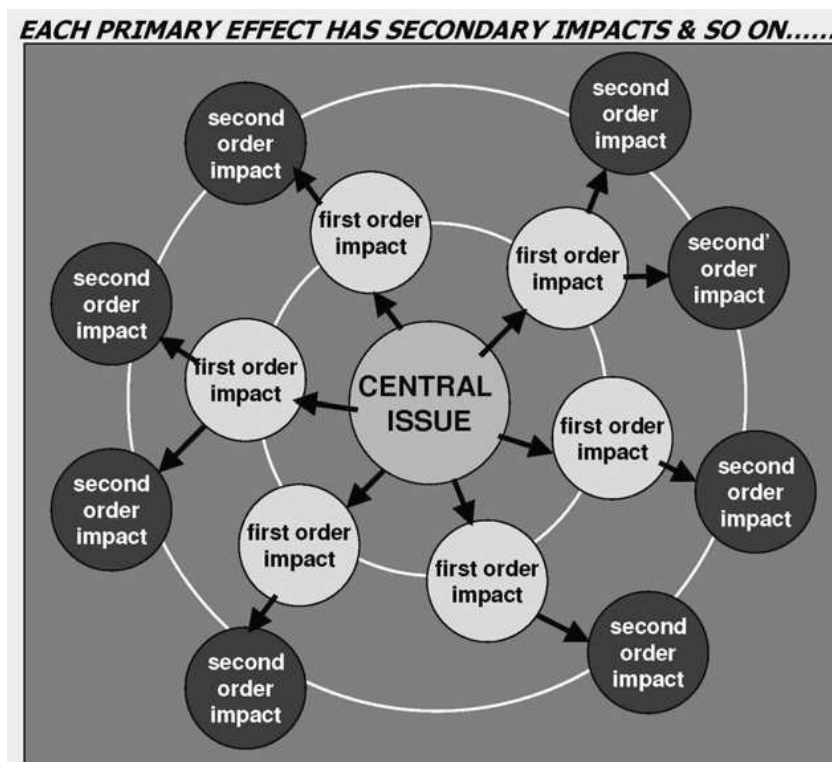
EACH PRIMARY EFFECT HAS SECONDARY IMPACTS & SO ON.....

second order impact

second order impact

first order impact

first order impact

second' order impact

second order impact

first order impact

CENTRAL ISSUE

first order impact

second order impact

second order impact

first order impact

first order impact

second order impact

second order impact

second order impact